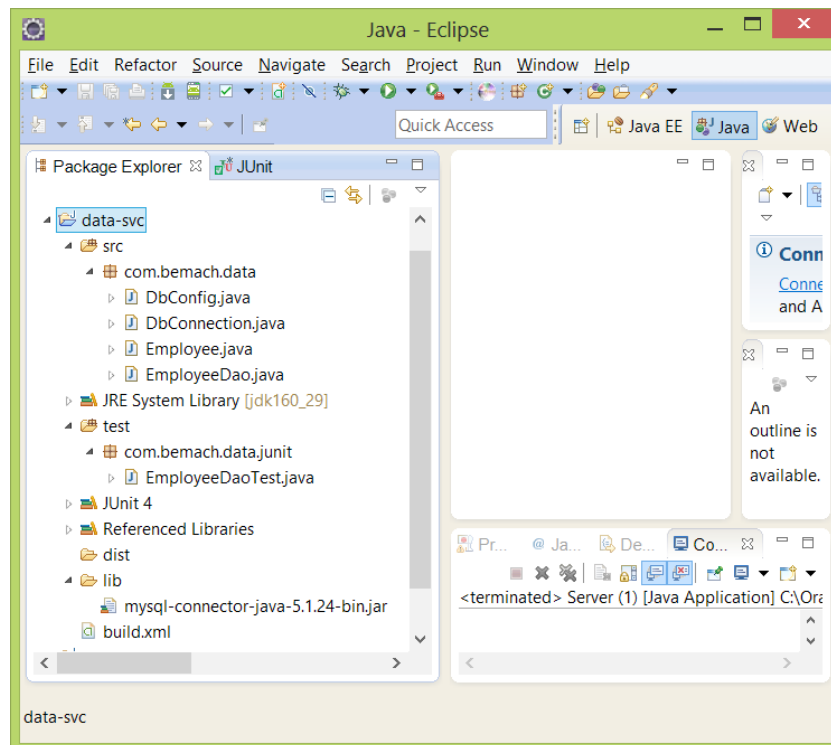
Java - Eclipse

File Edit Refactor Source Navigate Search Project Run Window Help

Quick Access

Java EE Java Web

Package Explorer JUnit

data-svc
src
com.bemach.data
DbConfig.java
DbConnection.java
Employee.java
EmployeeDao.java
JRE System Library [jdk160_29]
test
com.bemach.data.junit
EmployeeDaoTest.java
JUnit 4
Referenced Libraries
dist
lib
mysql-connector-java-5.1.24-bin.jar
build.xml

Conn
Conne
and A

An outline is not available.

Pr... Ja... De... Co...

<terminated> Server (1) [Java Application] C:\Ora

data-svc